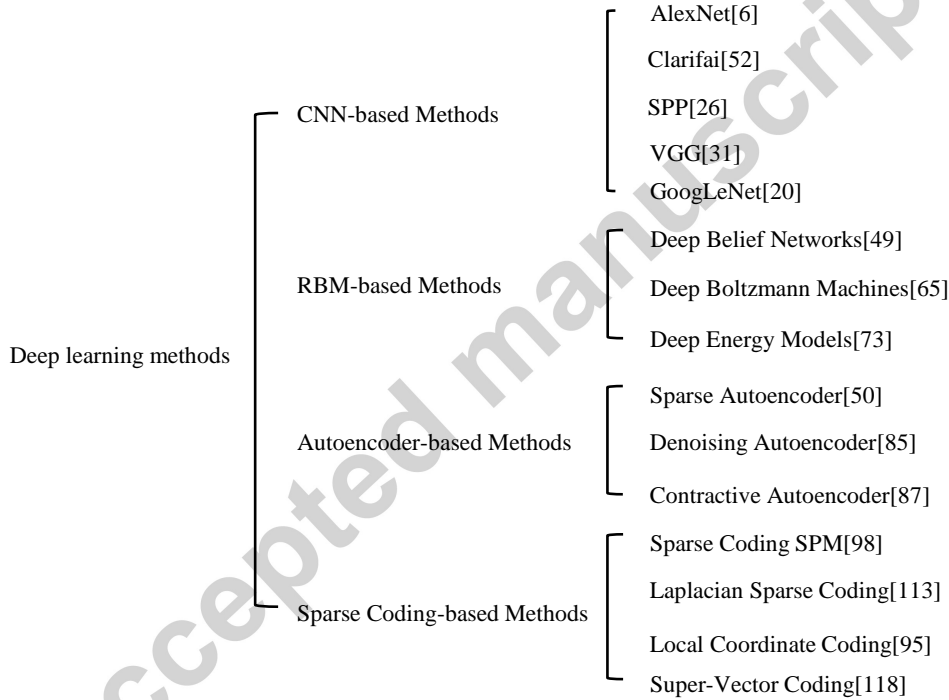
Deep learning methods

CNN-based Methods

AlexNet[6]

Clarifai[52]

SPP[26]

VGG[31]

GoogLeNet[20]

RBM-based Methods

Deep Belief Networks[49]

Deep Boltzmann Machines[65]

Deep Energy Models[73]

Autoencoder-based Methods

Sparse Autoencoder[50]

Denoising Autoencoder[85]

Contractive Autoencoder[87]

Sparse Coding-based Methods

Sparse Coding SPM[98]

Laplacian Sparse Coding[113]

Local Coordinate Coding[95]

Super-Vector Coding[118]

Accepted manuscript